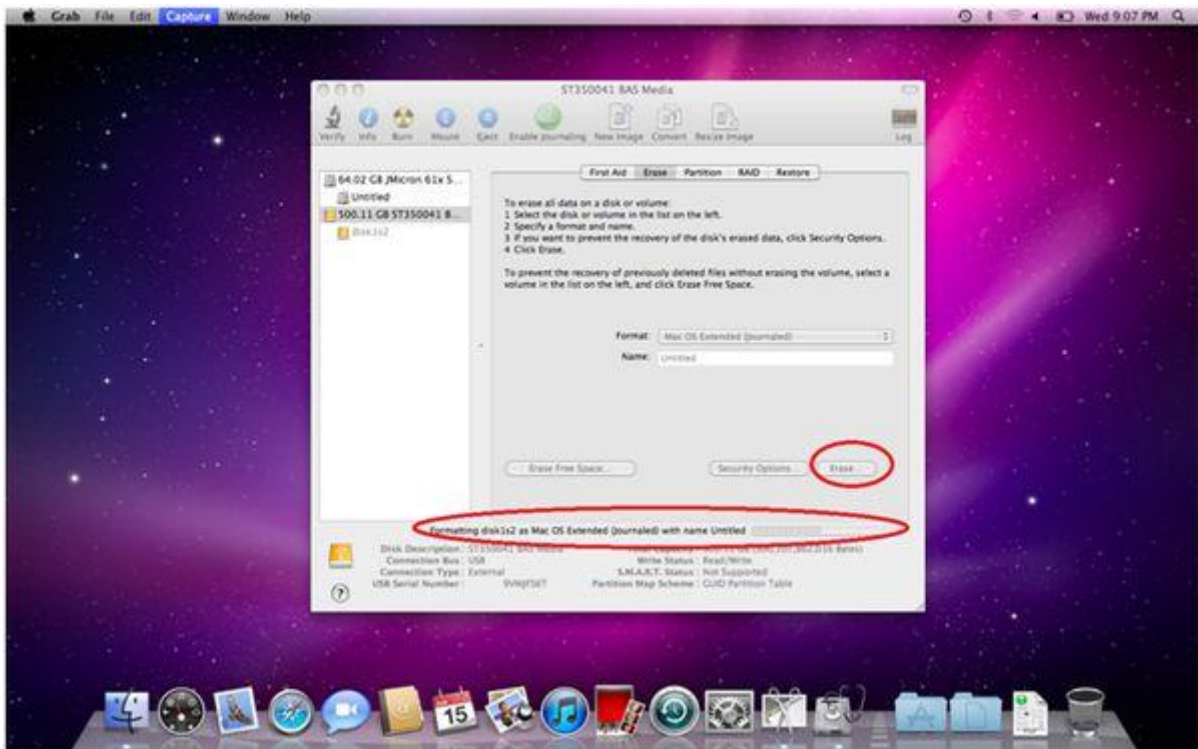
Grab File Edit Capture Window Help

Wed 9:07 PM

ST350041 8AS Media

Verify Info Burn Mount Eject Enable Journaling New Image Convert Resize Image Log

64.02 GB JMicron 61x S...
Untitled
500.11 GB ST350041 8...
disk1s2

First Aid Erase Partition RAID Restore

To erase all data on a disk or volume:
1 Select the disk or volume in the list on the left.
2 Specify a format and name.
3 If you want to prevent the recovery of the disk's erased data, click Security Options.
4 Click Erase.

To prevent the recovery of previously deleted files without erasing the volume, select a volume in the list on the left, and click Erase Free Space.

Format: Mac OS Extended (Journaled)
Name: Untitled

Erase Free Space... Security Options... Erase...

Formatting disk1s2 as Mac OS Extended (Journaled) with name Untitled

Disk Description : ST350041 8AS Media
Connection Bus : USB
Connection Type : External
USB Serial Number : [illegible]
Total Capacity : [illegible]
Write Status : Read/Write
S.M.A.R.T. Status : Not Supported
Partition Map Scheme : GUID Partition Table

15